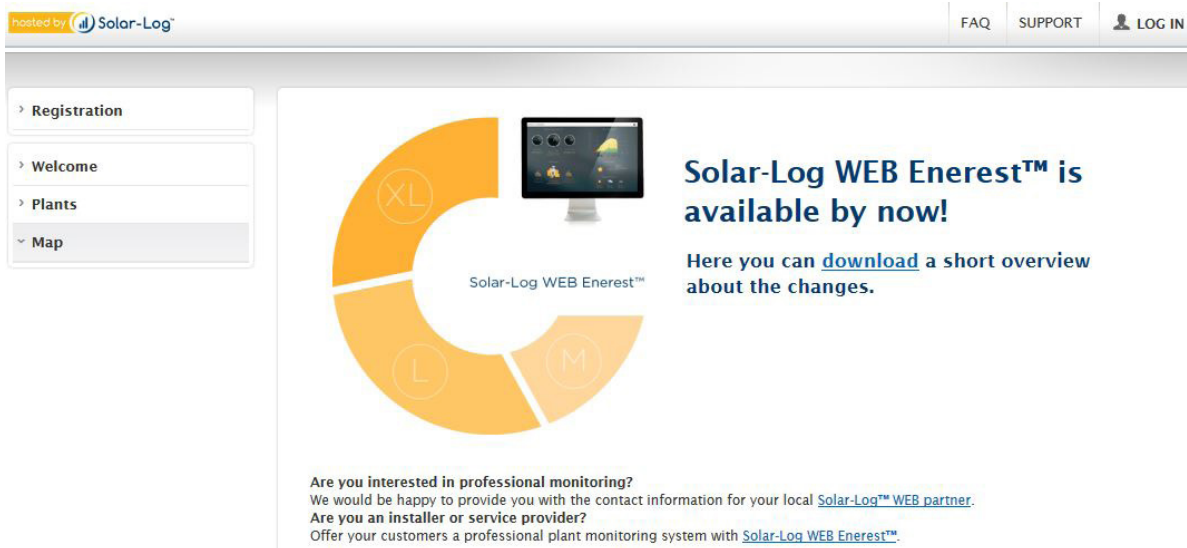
hosted by Solar-Log™

FAQ SUPPORT LOG IN

› Registration

› Welcome
› Plants
› Map

XL
L
M
Solar-Log WEB Enerest™

Solar-Log WEB Enerest™ is available by now!

Here you can download a short overview about the changes.

Are you interested in professional monitoring?
We would be happy to provide you with the contact information for your local Solar-Log™ WEB partner.
Are you an installer or service provider?
Offer your customers a professional plant monitoring system with Solar-Log WEB Enerest™.